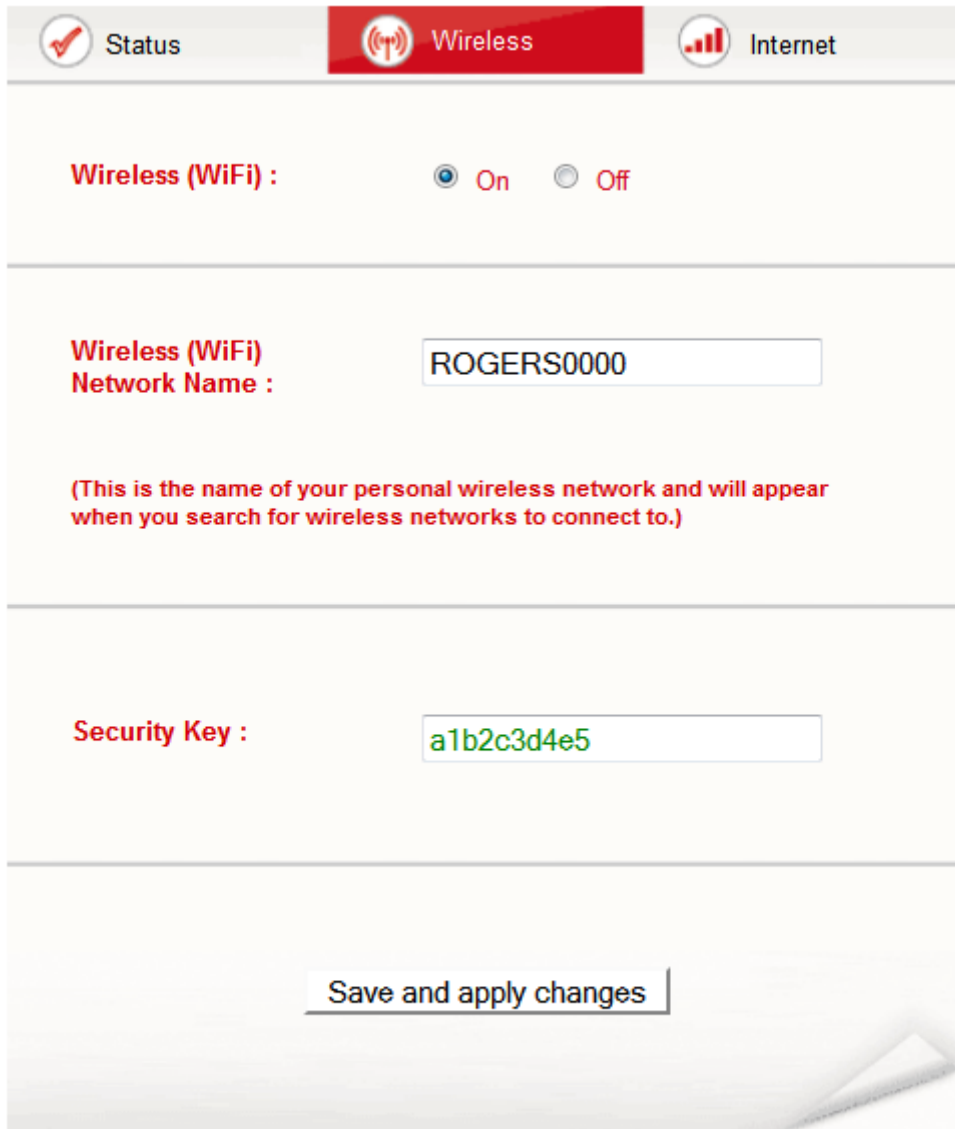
Status Wireless Internet

Wireless (WiFi) : On Off

Wireless (WiFi) Network Name : ROGERS0000

(This is the name of your personal wireless network and will appear when you search for wireless networks to connect to.)

Security Key : a1b2c3d4e5

Save and apply changes